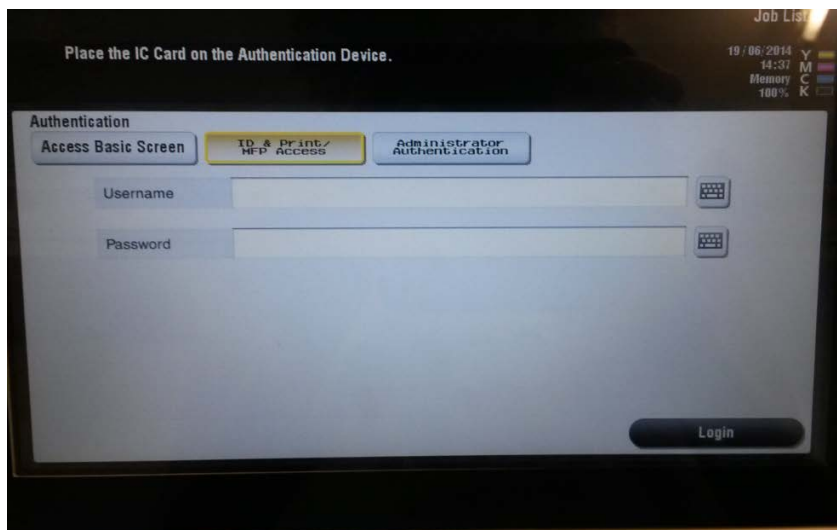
Job List

Place the IC Card on the Authentication Device.

19/06/2014
14:37
Memory
100%

Y
M
C
K

Authentication

Access Basic Screen

ID & Print/ MFP Access

Administrator Authentication

Username

Password

Login